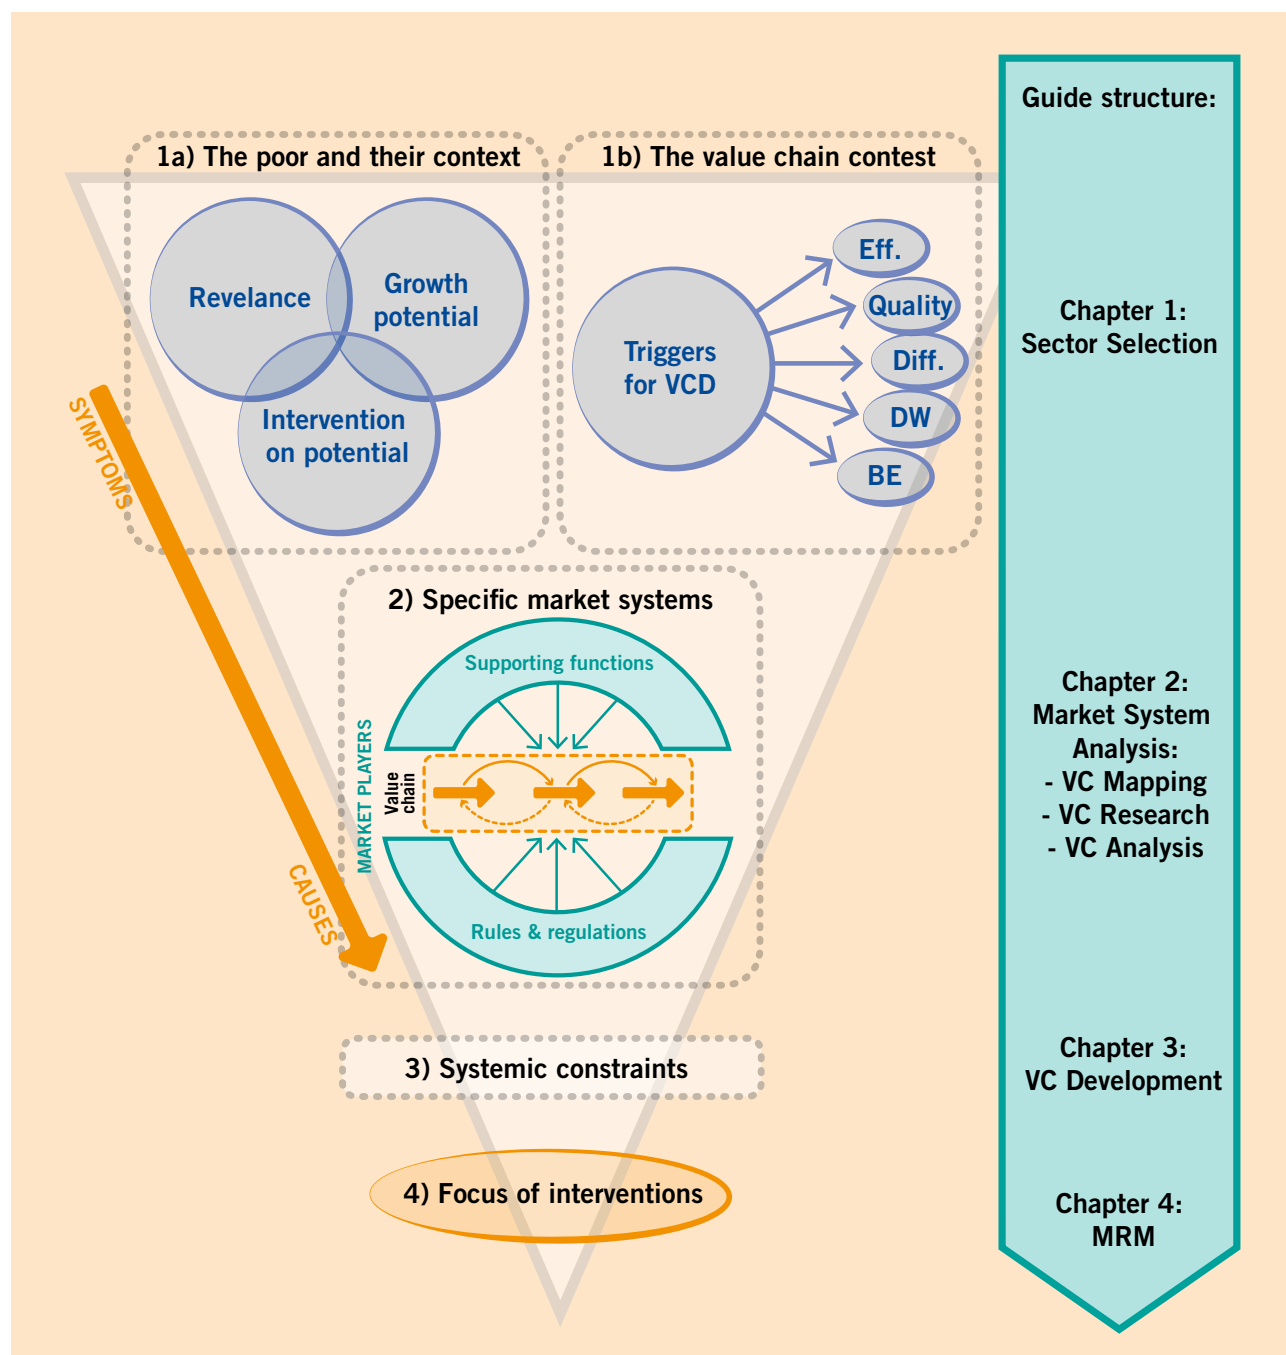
Guide structure:

1a) The poor and their context

Revelance

Growth potential

Intervention on potential

1b) The value chain contest

Triggers for VCD

Eff.

Quality

Diff.

DW

BE

Chapter 1: Sector Selection

SYMPTOMS

2) Specific market systems

Supporting functions

MARKET PLAYERS

Value chain

Rules & regulations

CAUSES

Chapter 2: Market System Analysis:
- VC Mapping
- VC Research
- VC Analysis

3) Systemic constraints

Chapter 3: VC Development

4) Focus of interventions

Chapter 4: MRM